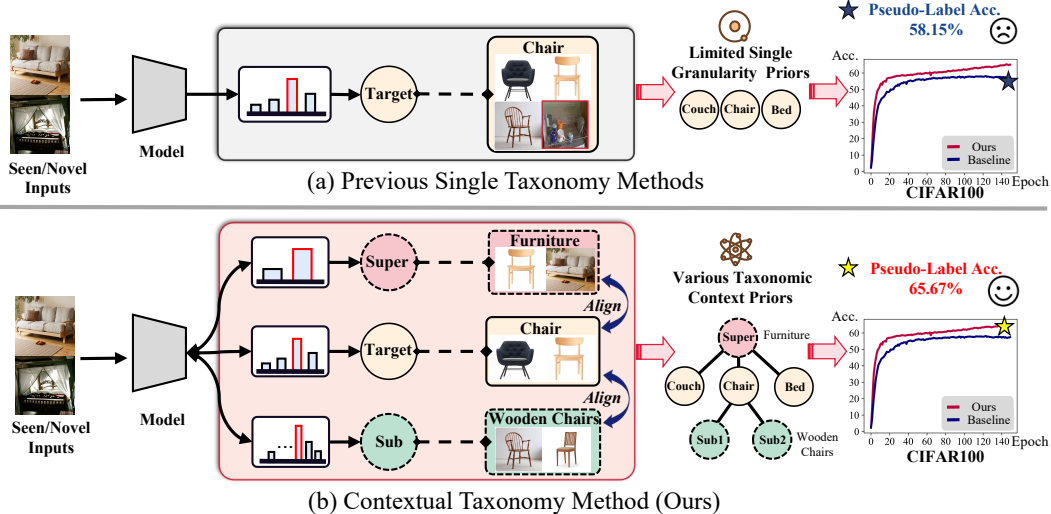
Pseudo-Label Acc. 58.15%

Seen/Novel Inputs

Model

Target

Chair

Limited Single Granularity Priors

Couch Chair Bed

Acc.

60 50 40 30 20 10

Ours
Baseline

0 20 40 60 80 100 120 140 Epoch

CIFAR100

(a) Previous Single Taxonomy Methods

Pseudo-Label Acc. 65.67%

Seen/Novel Inputs

Model

Super

Furniture

Align

Target

Chair

Align

Sub

Wooden Chairs

Various Taxonomic Context Priors

Super Furniture

Couch Chair Bed

Sub1 Sub2 Wooden Chairs

Acc.

60 50 40 30 20 10

Ours
Baseline

0 20 40 60 80 100 120 140 Epoch

CIFAR100

(b) Contextual Taxonomy Method (Ours)